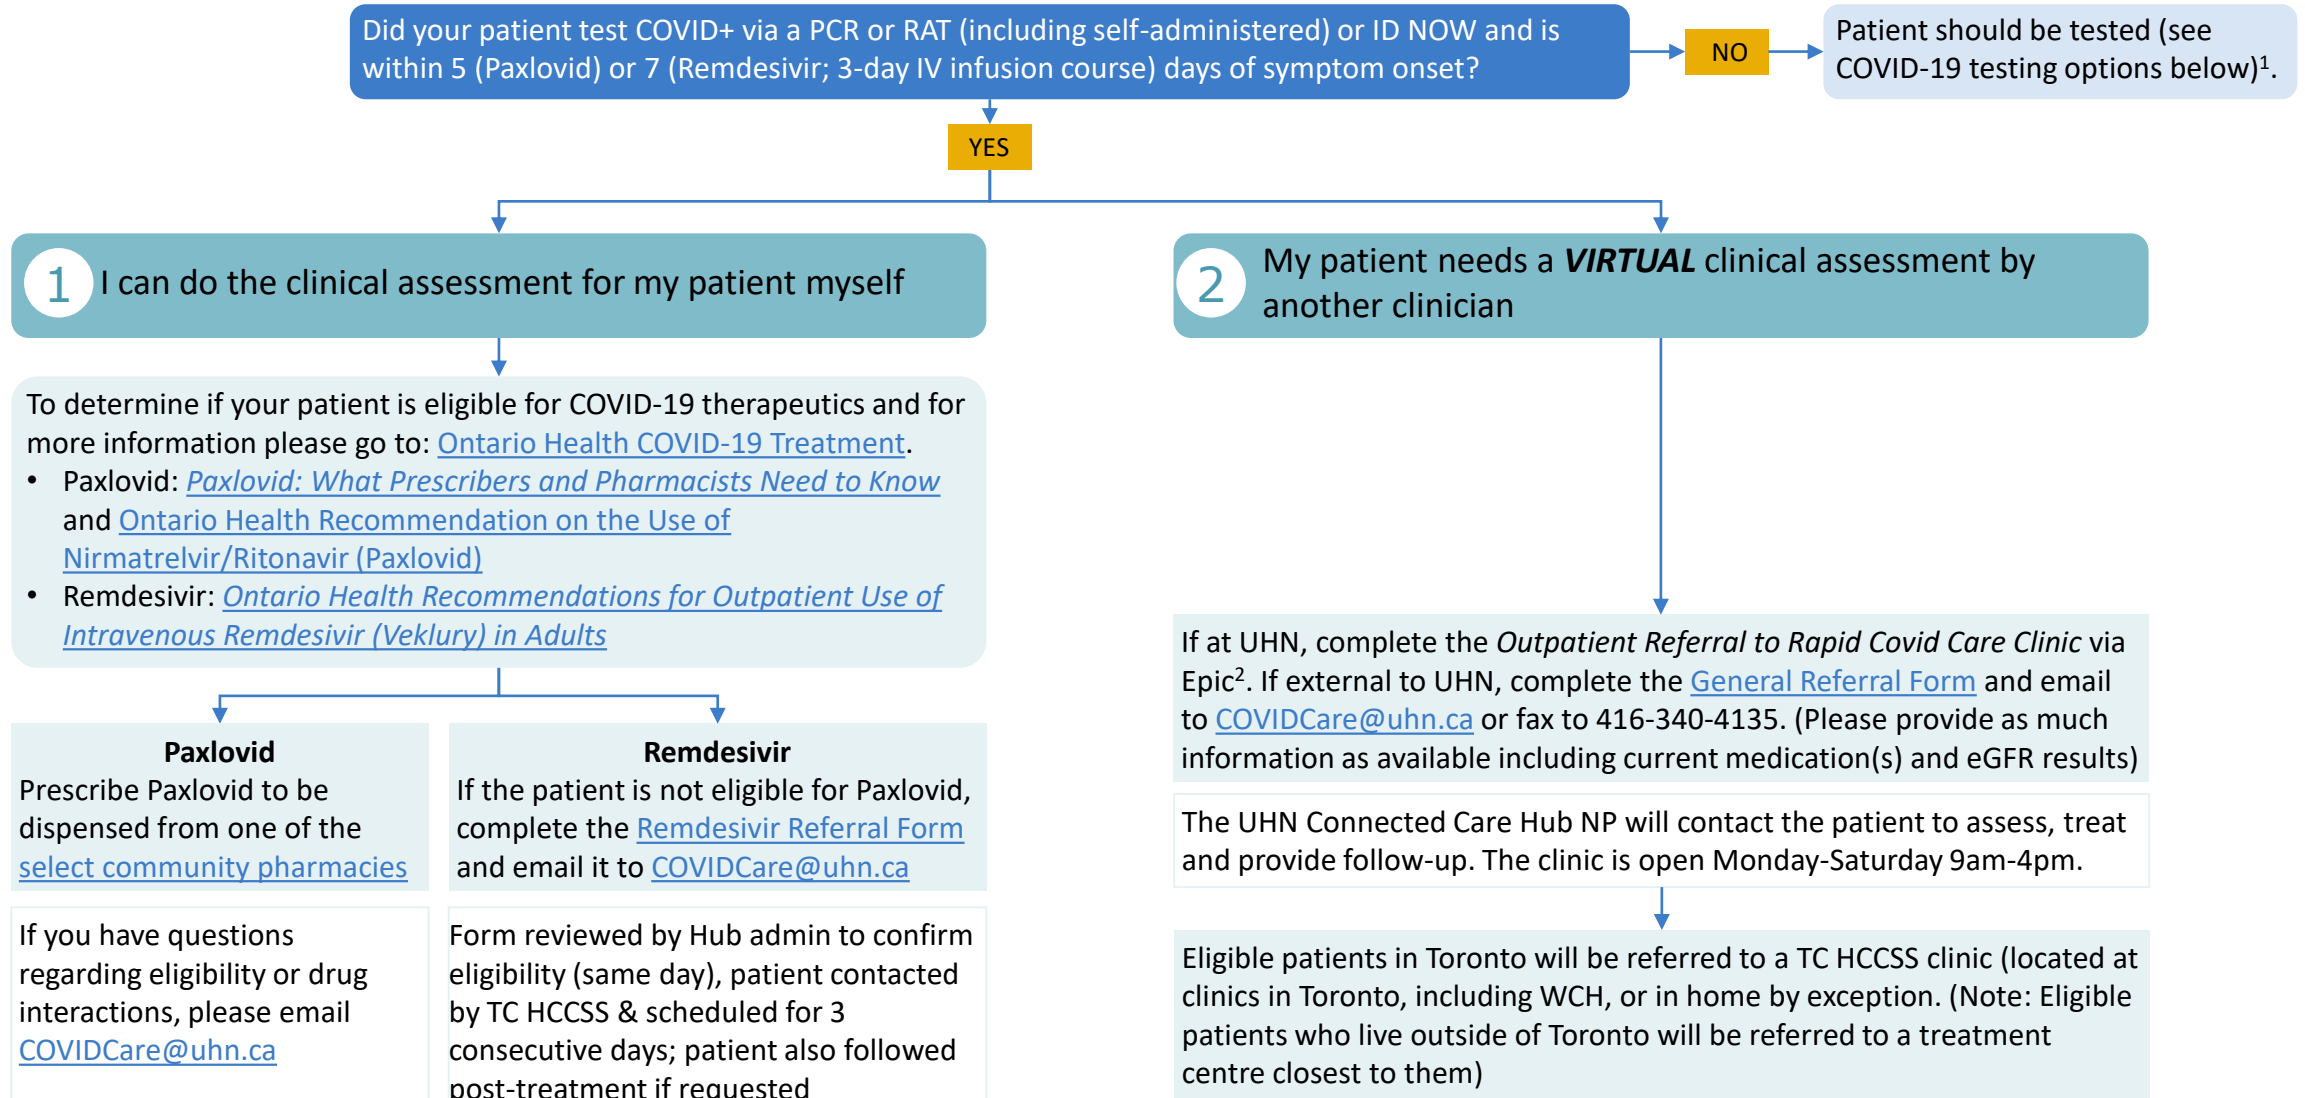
Did your patient test COVID+ via a PCR or RAT (including self-administered) or ID NOW and is within 5 (Paxlovid) or 7 (Remdesivir; 3-day IV infusion course) days of symptom onset?

NO

Patient should be tested (see COVID-19 testing options below)$^1$.

YES

1 I can do the clinical assessment for my patient myself

2 My patient needs a ***VIRTUAL*** clinical assessment by another clinician

To determine if your patient is eligible for COVID-19 therapeutics and for more information please go to: Ontario Health COVID-19 Treatment.

• Paxlovid: *Paxlovid: What Prescribers and Pharmacists Need to Know* and Ontario Health Recommendation on the Use of Nirmatrelvir/Ritonavir (Paxlovid)
• Remdesivir: *Ontario Health Recommendations for Outpatient Use of Intravenous Remdesivir (Veklury) in Adults*

**Paxlovid**
Prescribe Paxlovid to be dispensed from one of the select community pharmacies

**Remdesivir**
If the patient is not eligible for Paxlovid, complete the Remdesivir Referral Form and email it to COVIDCare@uhn.ca

If you have questions regarding eligibility or drug interactions, please email COVIDCare@uhn.ca

Form reviewed by Hub admin to confirm eligibility (same day), patient contacted by TC HCCSS & scheduled for 3 consecutive days; patient also followed post-treatment if requested

If at UHN, complete the *Outpatient Referral to Rapid Covid Care Clinic* via Epic$^2$. If external to UHN, complete the General Referral Form and email to COVIDCare@uhn.ca or fax to 416-340-4135. (Please provide as much information as available including current medication(s) and eGFR results)

The UHN Connected Care Hub NP will contact the patient to assess, treat and provide follow-up. The clinic is open Monday-Saturday 9am-4pm.

Eligible patients in Toronto will be referred to a TC HCCSS clinic (located at clinics in Toronto, including WCH, or in home by exception. (Note: Eligible patients who live outside of Toronto will be referred to a treatment centre closest to them)